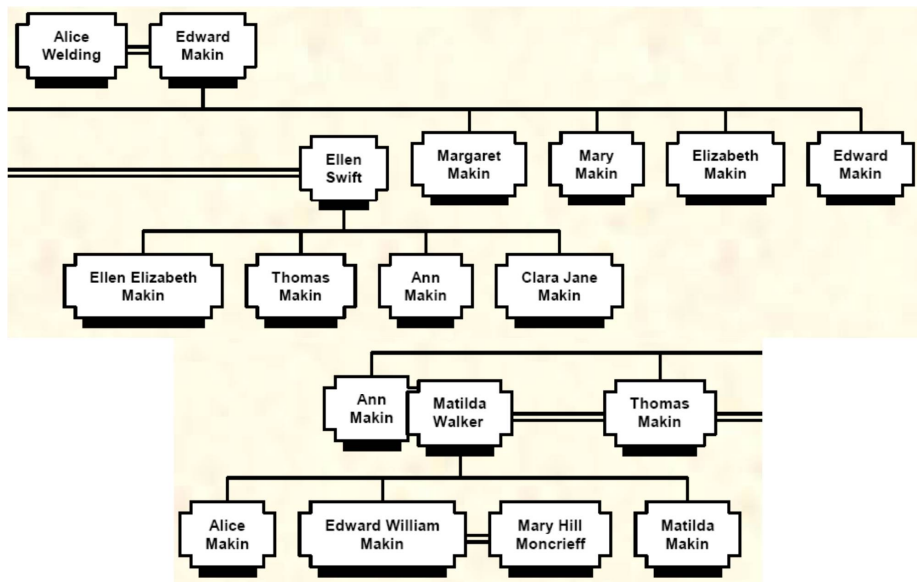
Alice Welding

Edward Makin

Ellen Swift

Margaret Makin

Mary Makin

Elizabeth Makin

Edward Makin

Ellen Elizabeth Makin

Thomas Makin

Ann Makin

Clara Jane Makin

Ann Makin

Matilda Walker

Thomas Makin

Alice Makin

Edward William Makin

Mary Hill Moncrieff

Matilda Makin